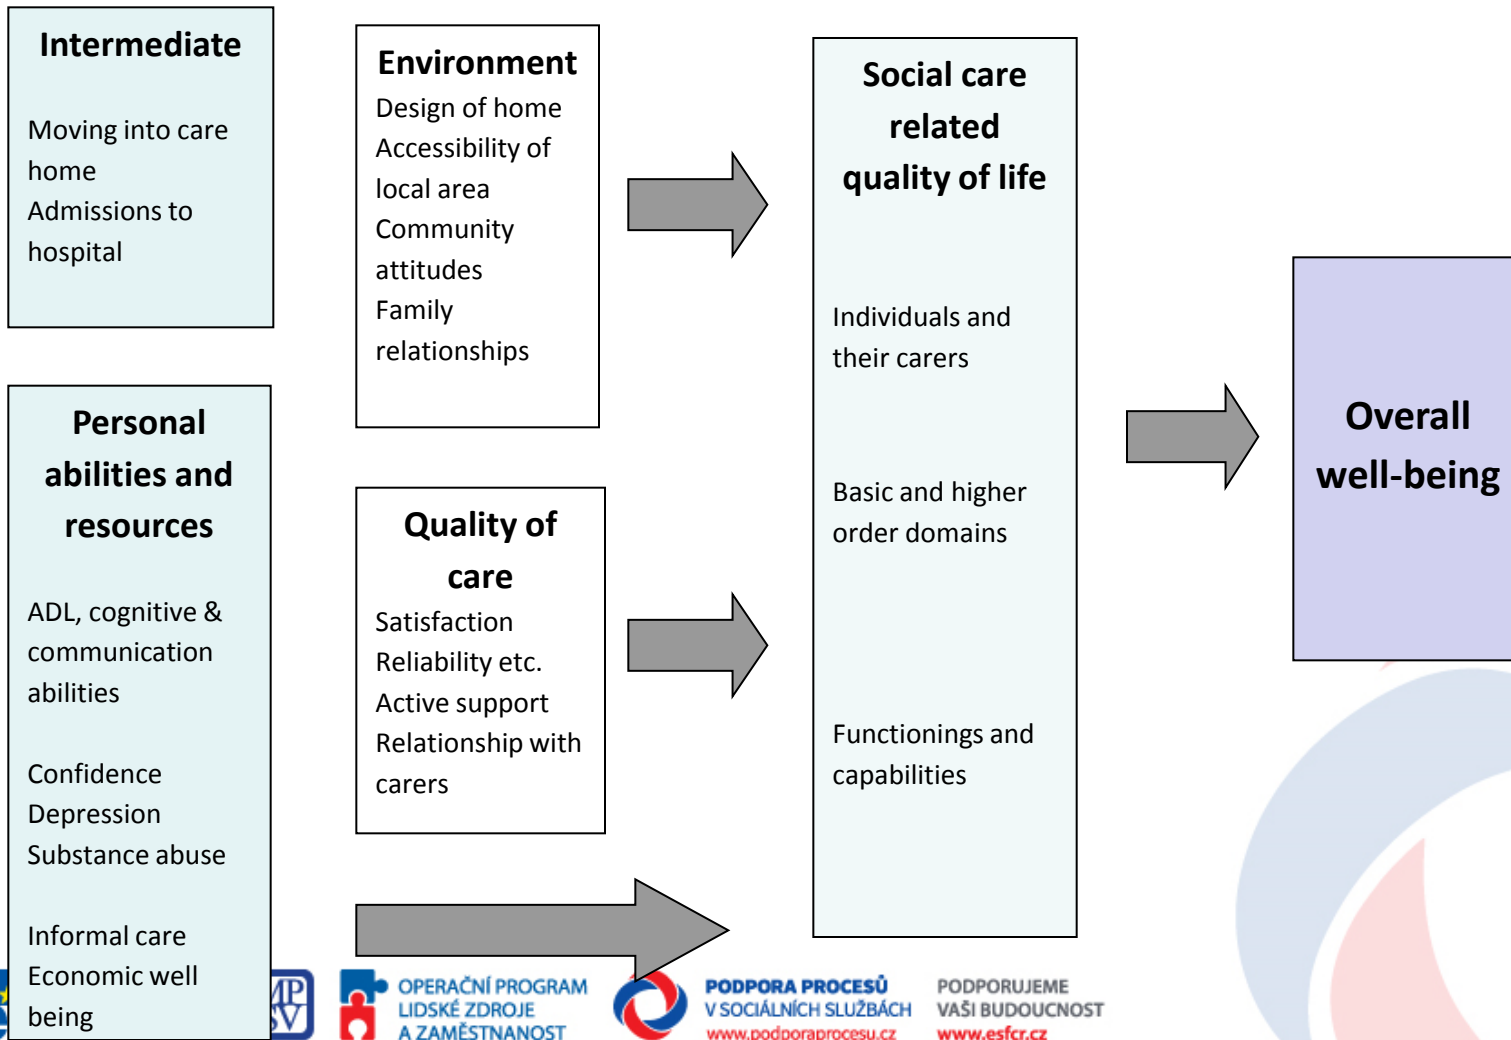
Intermediate

Moving into care home
Admissions to hospital

Personal abilities and resources

ADL, cognitive & communication abilities

Confidence
Depression
Substance abuse

Informal care
Economic well being

Environment
Design of home
Accessibility of local area
Community attitudes
Family relationships

Quality of care
Satisfaction
Reliability etc.
Active support
Relationship with carers

Social care related quality of life

Individuals and their carers

Basic and higher order domains

Functionings and capabilities

Overall well-being

MPSV

OPERAČNÍ PROGRAM LIDSKÉ ZDROJE A ZAMĚSTNANOST

PODPORA PROCESŮ V SOCIÁLNÍCH SLUŽBÁCH www.podporaprocesu.cz

PODPORUJEME VAŠI BUDOUCNOST www.esfcr.cz